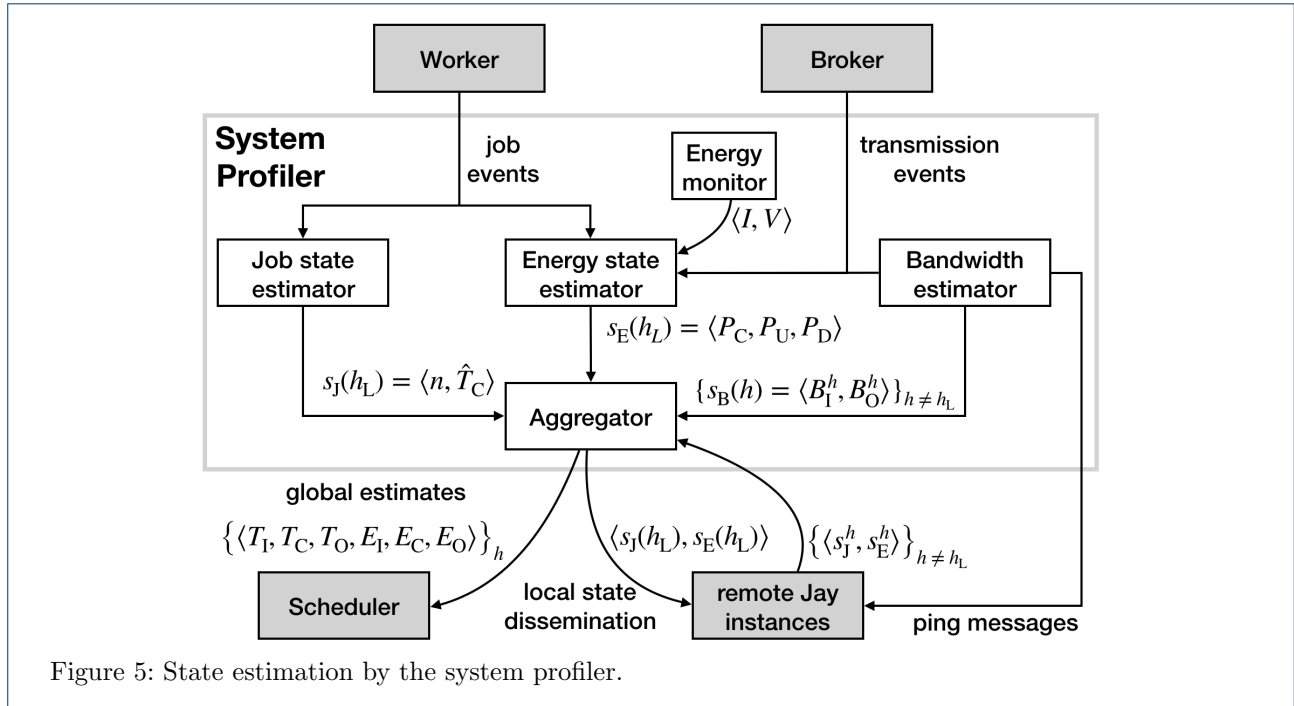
Worker

Broker

System Profiler

job events

Energy monitor

transmission events

$\langle I, V \rangle$

Job state estimator

Energy state estimator

Bandwidth estimator

$s_{\mathrm{E}}(h_L) = \langle P_{\mathrm{C}}, P_{\mathrm{U}}, P_{\mathrm{D}} \rangle$

$s_{\mathrm{J}}(h_{\mathrm{L}}) = \langle n, \hat{T}_{\mathrm{C}} \rangle$

$\{s_{\mathrm{B}}(h) = \langle B_{\mathrm{I}}^{h}, B_{\mathrm{O}}^{h} \rangle\}_{h \neq h_{\mathrm{L}}}$

Aggregator

global estimates

$\left\{\langle T_{\mathrm{I}}, T_{\mathrm{C}}, T_{\mathrm{O}}, E_{\mathrm{I}}, E_{\mathrm{C}}, E_{\mathrm{O}} \rangle\right\}_{h}$

$\langle s_{\mathrm{J}}(h_{\mathrm{L}}), s_{\mathrm{E}}(h_{\mathrm{L}}) \rangle$

$\left\{\langle s_{\mathrm{J}}^{h}, s_{\mathrm{E}}^{h} \rangle\right\}_{h \neq h_{\mathrm{L}}}$

Scheduler

local state dissemination

remote Jay instances

ping messages

Figure 5: State estimation by the system profiler.